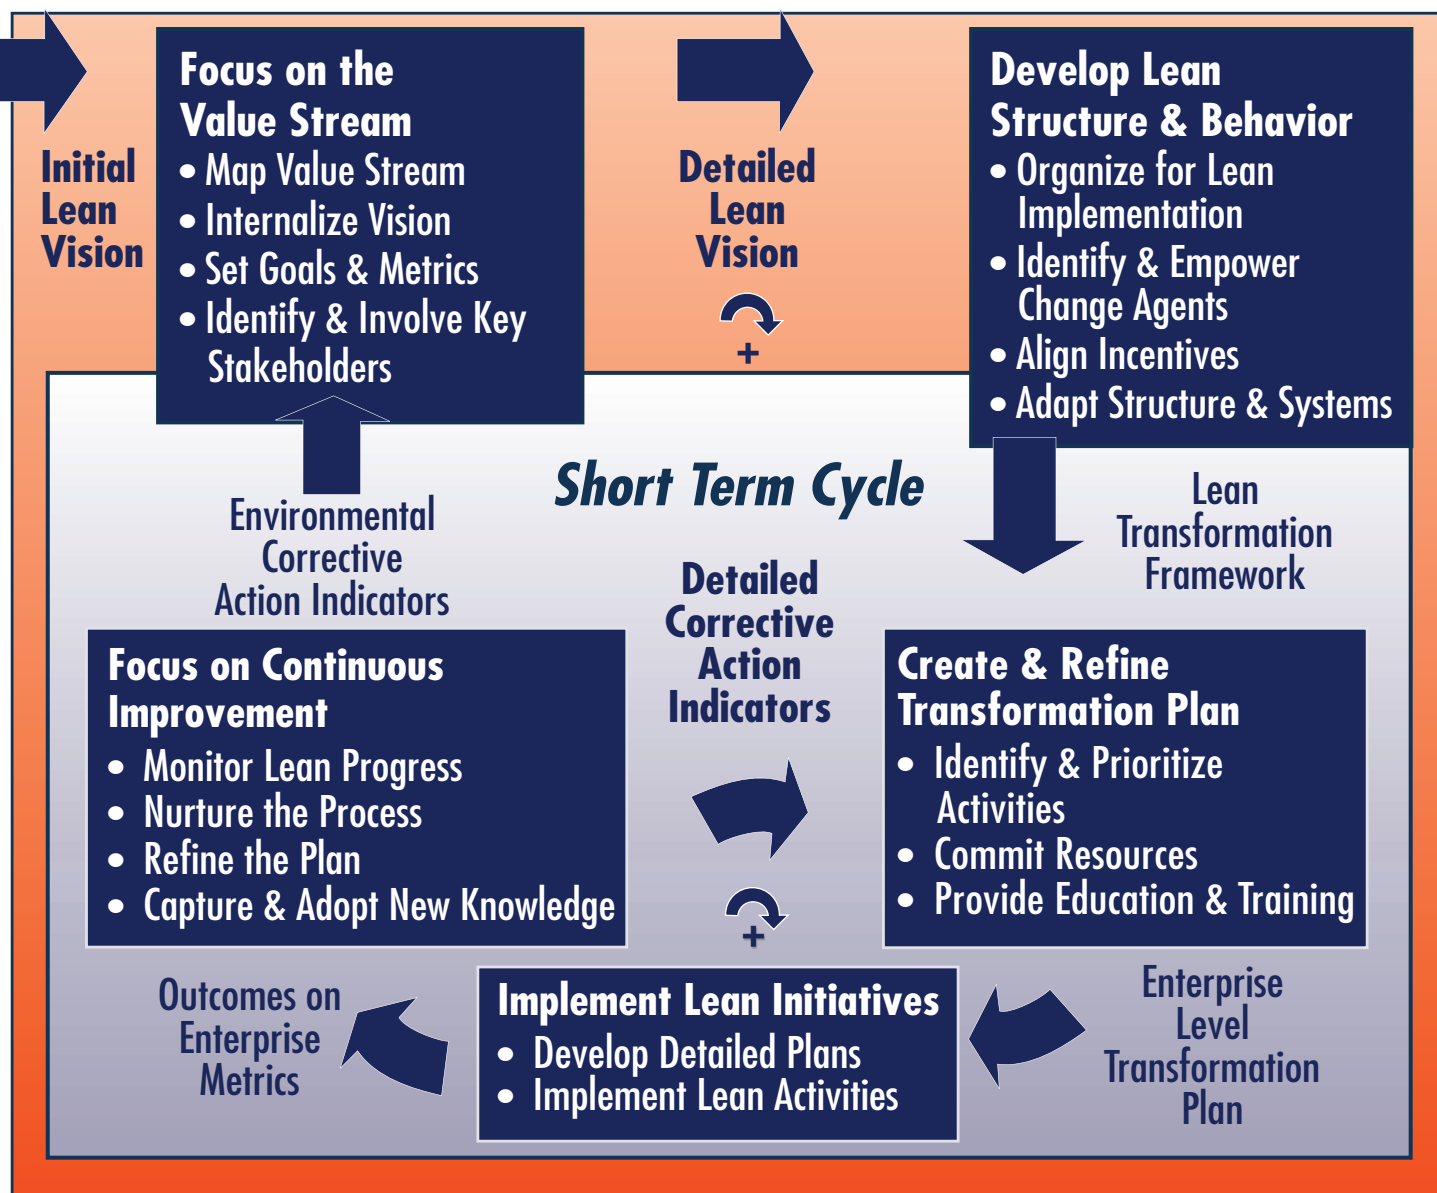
Initial Lean Vision

Focus on the Value Stream
• Map Value Stream
• Internalize Vision
• Set Goals & Metrics
• Identify & Involve Key Stakeholders

Detailed Lean Vision

+

Develop Lean Structure & Behavior
• Organize for Lean Implementation
• Identify & Empower Change Agents
• Align Incentives
• Adapt Structure & Systems

Short Term Cycle

Environmental Corrective Action Indicators

Lean Transformation Framework

Detailed Corrective Action Indicators

Focus on Continuous Improvement
• Monitor Lean Progress
• Nurture the Process
• Refine the Plan
• Capture & Adopt New Knowledge

Create & Refine Transformation Plan
• Identify & Prioritize Activities
• Commit Resources
• Provide Education & Training

+

Outcomes on Enterprise Metrics

Implement Lean Initiatives
• Develop Detailed Plans
• Implement Lean Activities

Enterprise Level Transformation Plan